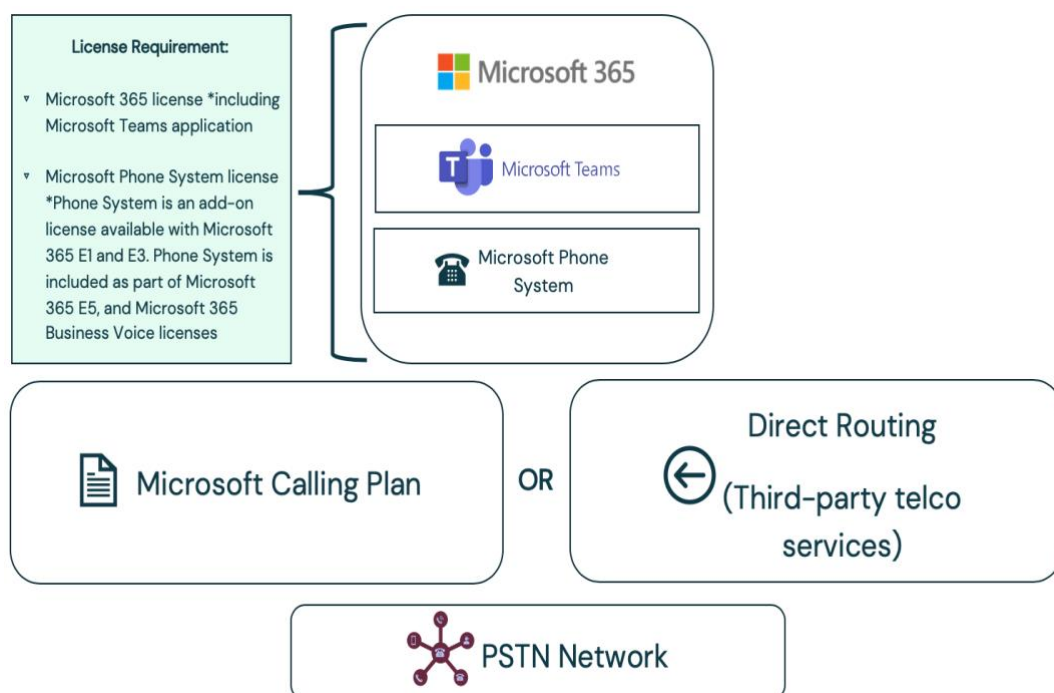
License Requirement:

- Microsoft 365 license *including Microsoft Teams application
- Microsoft Phone System license *Phone System is an add-on license available with Microsoft 365 E1 and E3. Phone System is included as part of Microsoft 365 E5, and Microsoft 365 Business Voice licenses

Microsoft 365

Microsoft Teams

Microsoft Phone System

Microsoft Calling Plan

OR

Direct Routing (Third-party telco services)

PSTN Network